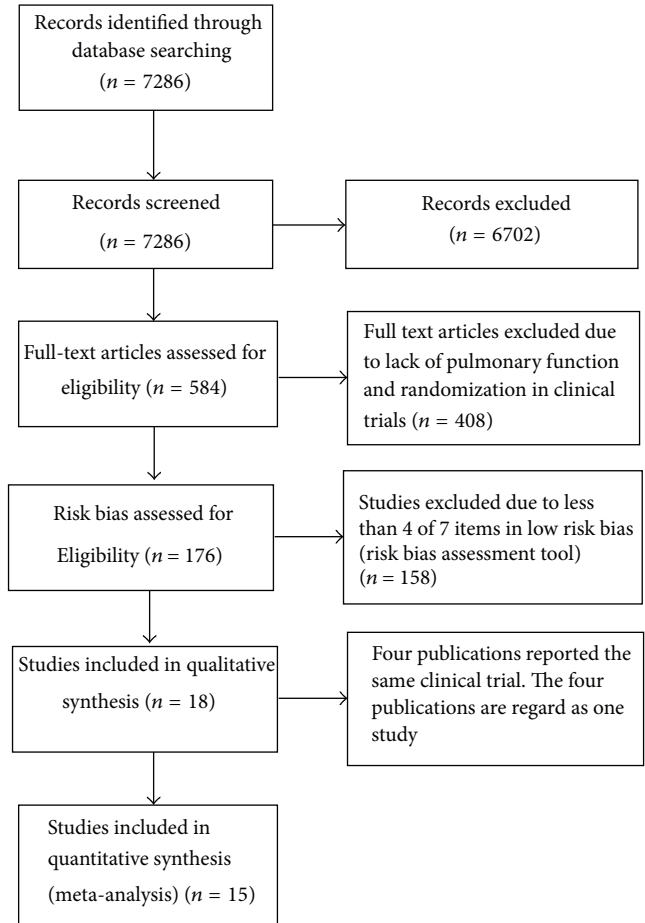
Records identified through database searching ($n$ = 7286)

Records screened ($n$ = 7286)

Records excluded ($n$ = 6702)

Full-text articles assessed for eligibility ($n$ = 584)

Full text articles excluded due to lack of pulmonary function and randomization in clinical trials ($n$ = 408)

Risk bias assessed for Eligibility ($n$ = 176)

Studies excluded due to less than 4 of 7 items in low risk bias (risk bias assessment tool) ($n$ = 158)

Studies included in qualitative synthesis ($n$ = 18)

Four publications reported the same clinical trial. The four publications are regard as one study

Studies included in quantitative synthesis (meta-analysis) ($n$ = 15)